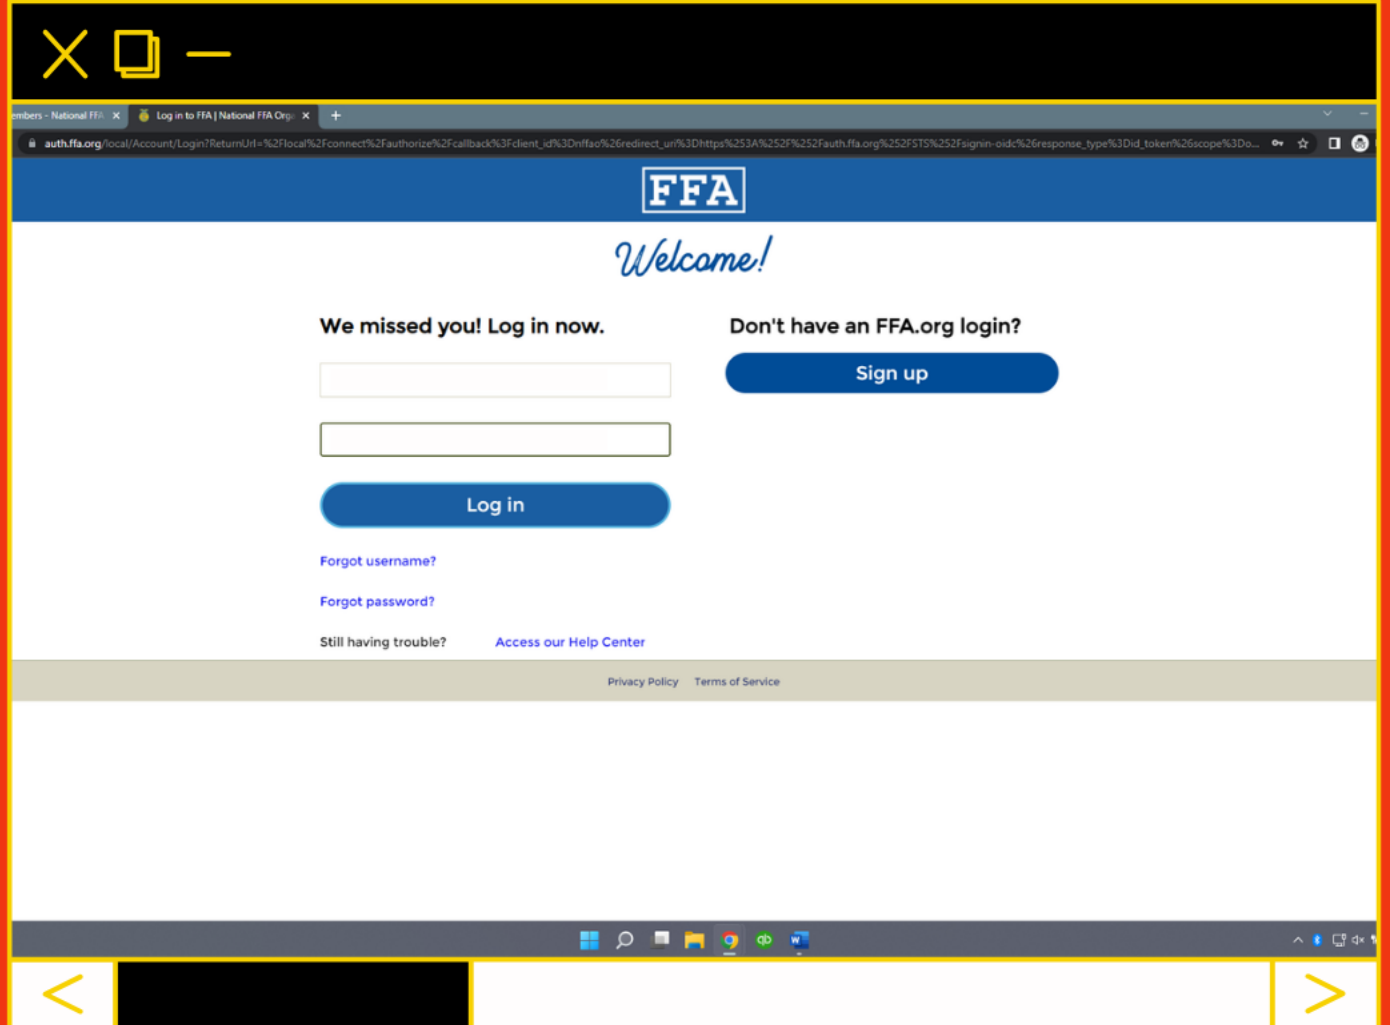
embers - National FFA ×
Log in to FFA | National FFA Org ×
+

auth.ffa.org/local/Account/Login?ReturnUrl=%2Flocal%2Fconnect%2Fauthorize%2Fcallback%3Fclient_id%3Dnffao%26redirect_uri%3Dhttps%253A%252F%252Fauth.ffa.org%252FSTS%252Fsignin-oidc%26response_type%3Did_token%26scope%3Do...

FFA

Welcome!

We missed you! Log in now.

Log in

Forgot username?

Forgot password?

Still having trouble? Access our Help Center

Don't have an FFA.org login?

Sign up

Privacy Policy Terms of Service